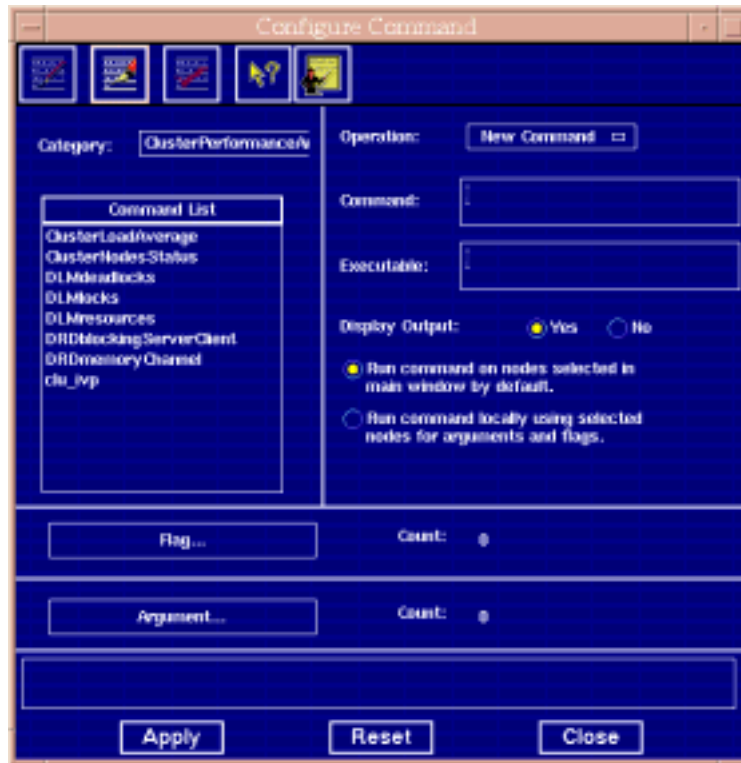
Configure Command

Category: ClusterPerformanceA

Command List
ClusterLoadAverage
ClusterNodesStatus
DLMdeadlocks
DLMlocks
DLMresources
DRDblockingServerClient
DRDmemoryChannel
clu_ivp

Operation: New Command

Command:

Executable:

Display Output: Yes No

Run command on nodes selected in main window by default.

Run command locally using selected nodes for arguments and flags.

Flag... Count: 0

Argument... Count: 0

Apply Reset Close